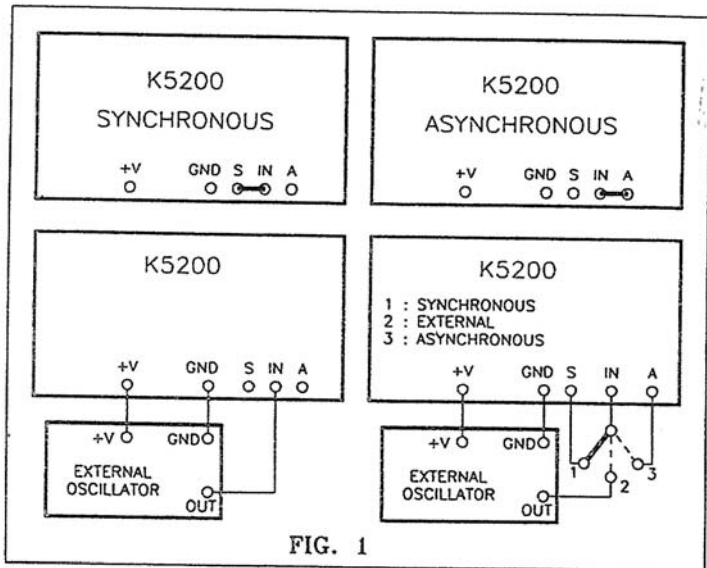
K5200
SYNCHRONOUS

+V GND S IN A

K5200
ASYNCHRONOUS

+V GND S IN A

K5200

+V GND S IN A

+V GND

EXTERNAL OSCILLATOR

OUT

K5200

1 : SYNCHRONOUS
2 : EXTERNAL
3 : ASYNCHRONOUS

+V GND S IN A

+V GND

EXTERNAL OSCILLATOR

OUT

1 2 3

FIG. 1